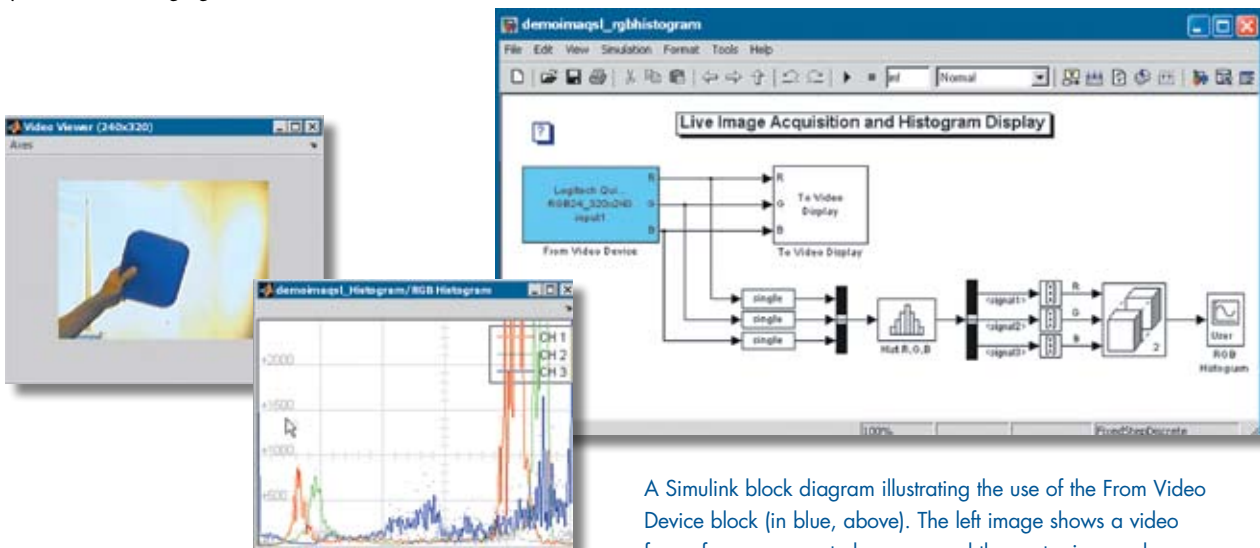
demoimaqsl_rgbhistogram

File Edit View Simulation Format Tools Help

inf Normal

Live Image Acquisition and Histogram Display

Logitech Qui... RGB24_320x240 input1

R G B

From Video Device

To Video Display

To Video Display

single

single

single

Hist R,G,B

<signal1>

<signal2>

<signal3>

R G B

2

User RGB Histogram

100%

FixedStepDiscrete

Video Viewer (240x320)

Axes

demoimaqsl_Histogram/RGB Histogram

CH 1

CH 2

CH 3

2000

1500

1000

500

A Simulink block diagram illustrating the use of the From Video Device block (in blue, above). The left image shows a video